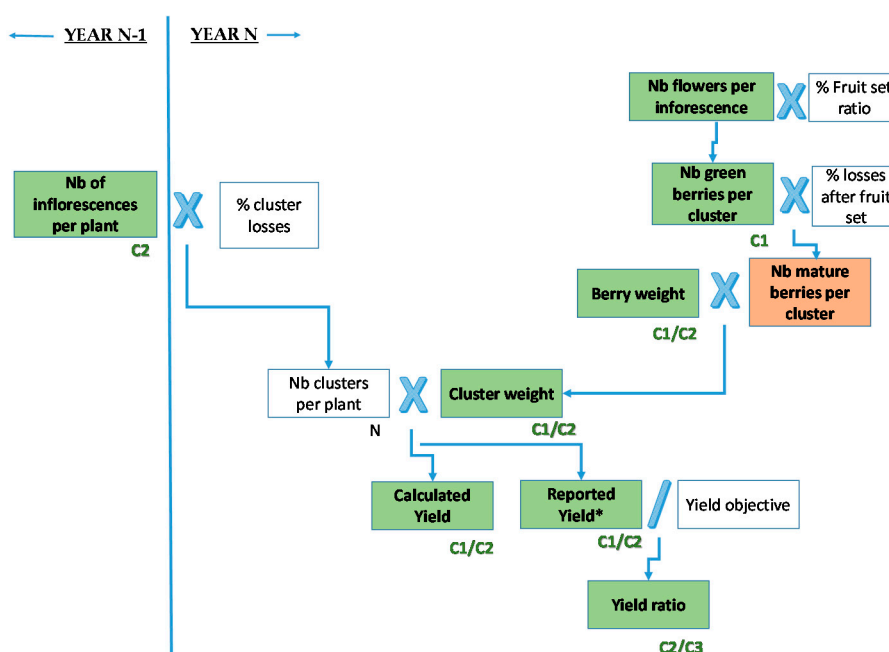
YEAR N-1

YEAR N

Nb flowers per inforescence

X

% Fruit set ratio

Nb green berries per cluster

X

% losses after fruit set

C1

Nb of inflorescences per plant

C2

X

% cluster losses

Nb mature berries per cluster

Berry weight

X

C1/C2

Nb clusters per plant

N

X

Cluster weight

C1/C2

Calculated Yield

C1/C2

Reported Yield*

C1/C2

/

Yield objective

Yield ratio

C2/C3